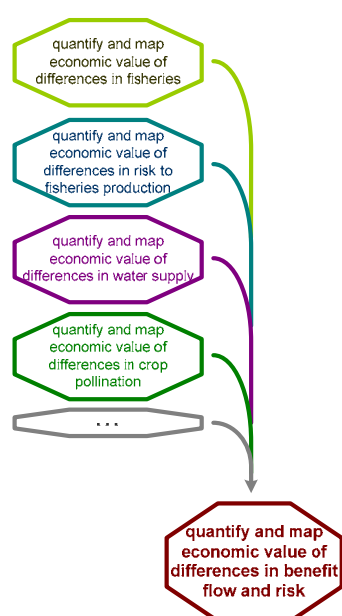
quantify and map economic value of differences in fisheries

quantify and map economic value of differences in risk to fisheries production

quantify and map economic value of differences in water supply

quantify and map economic value of differences in crop pollination

...

quantify and map economic value of differences in benefit flow and risk